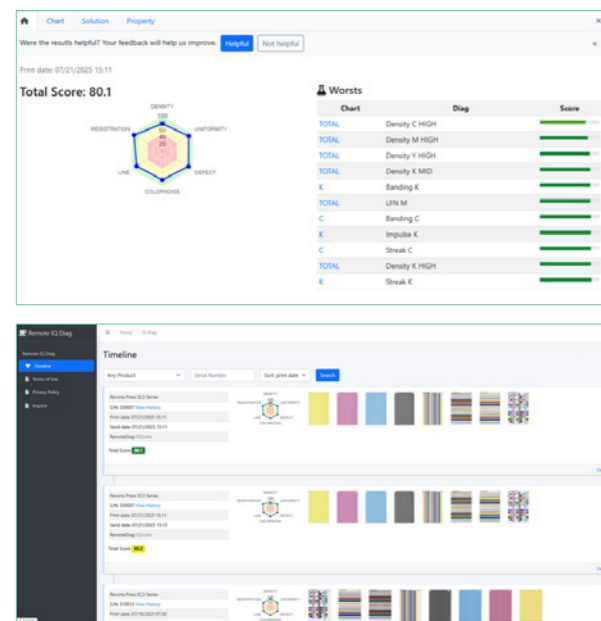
Chart Solution Property

Were the resutls helpful? Your feedback will help us improve. Helpful Not helpful

×

Print date: 07/21/2025 15:11

Total Score: 80.1

DENSITY
100
80
40
20
UNIFORMITY
DEFECT
COLORNOISE
LINE
REGISTRATION

Worsts

| Chart | Diag | Score |
|---|---|---|
| TOTAL | Density C HIGH | |
| TOTAL | Density M HIGH | |
| TOTAL | Density Y HIGH | |
| TOTAL | Density K MID | |
| K | Banding K | |
| TOTAL | LFN M | |
| C | Banding C | |
| K | Impulse K | |
| C | Streak C | |
| TOTAL | Density K HIGH | |
| K | Streak K | |

Remote IQ Diag

Home IQ Diag

Remote IQ Diag
Timeline
Terms of Use
Privacy Policy
Imprint

Timeline

Any Product Serial Number Sort print date Search

Revoria Press SC2 Series
S/N: 330007 View History
Print date 07/21/2025 15:11
Send date 07/21/2025 15:11
RemoteDiag IQScore
Total Score 80.1

Revoria Press SC2 Series
S/N: 330007 View History
Print date 07/21/2025 15:11
Send date 07/21/2025 15:15
RemoteDiag IQScore
Total Score 80.2

Revoria Press EC2 Series
S/N: 510012 View History
Print date 07/16/2025 07:28